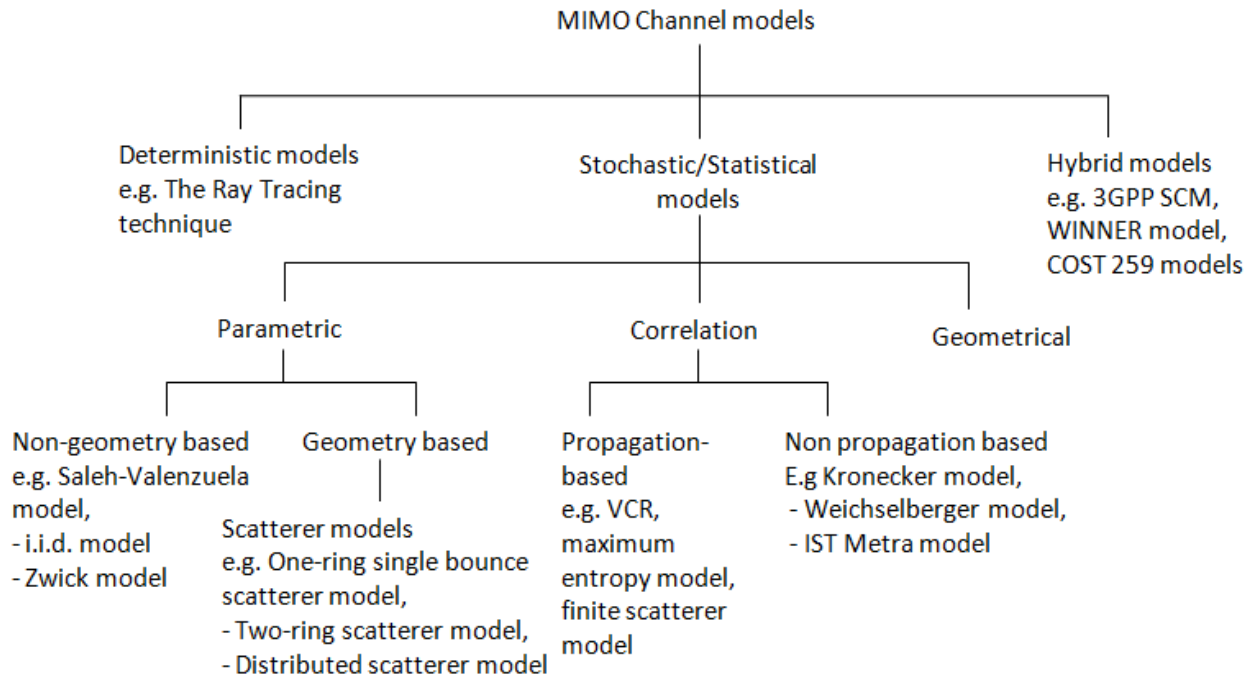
MIMO Channel models

Deterministic models
e.g. The Ray Tracing technique

Stochastic/Statistical models

Hybrid models
e.g. 3GPP SCM, WINNER model, COST 259 models

Parametric

Correlation

Geometrical

Non-geometry based
e.g. Saleh-Valenzuela model,
- i.i.d. model
- Zwick model

Geometry based

Scatterer models
e.g. One-ring single bounce scatterer model,
- Two-ring scatterer model,
- Distributed scatterer model

Propagation-based
e.g. VCR, maximum entropy model, finite scatterer model

Non propagation based
E.g Kronecker model,
- Weichselberger model,
- IST Metra model